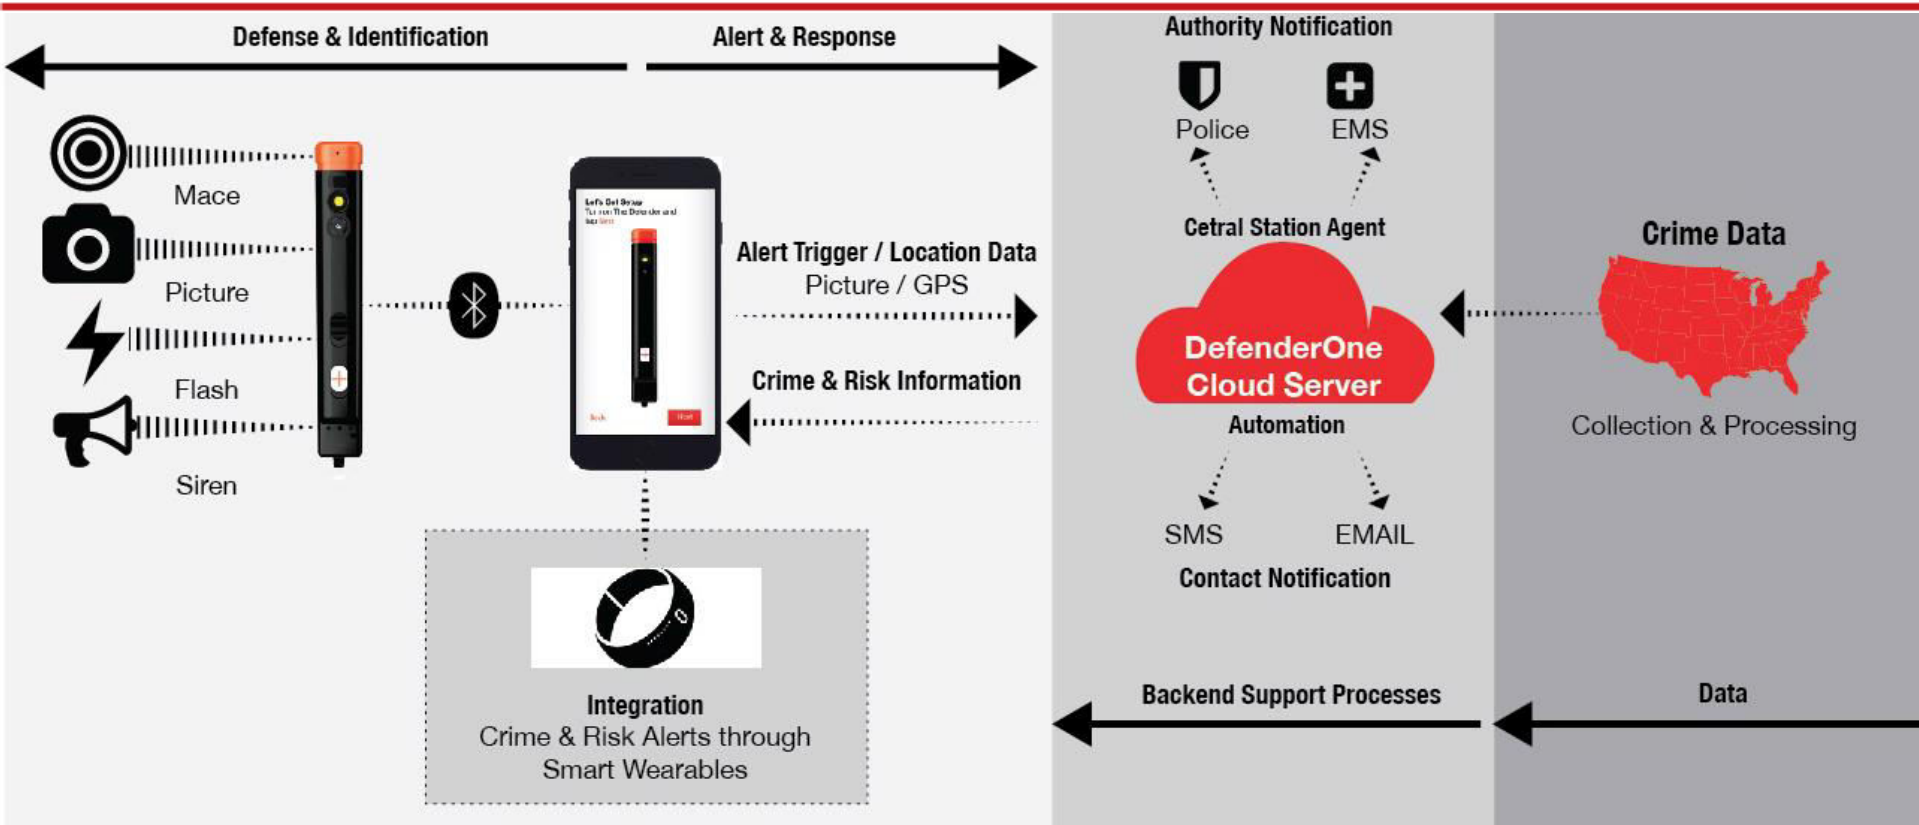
Defense & Identification

Alert & Response

Mace

Picture

Flash

Siren

Let's Get Setup
Turn on The Defender and tap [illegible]

Alert Trigger / Location Data
Picture / GPS

Crime & Risk Information

Integration
Crime & Risk Alerts through Smart Wearables

Authority Notification

Police

EMS

Cetral Station Agent

DefenderOne Cloud Server

Automation

SMS

EMAIL

Contact Notification

Crime Data

Collection & Processing

Backend Support Processes

Data